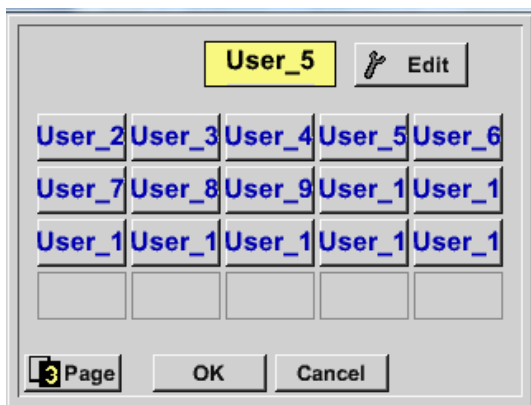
User_5

Edit

| User_2 | User_3 | User_4 | User_5 | User_6 |
|---|---|---|---|---|
| User_7 | User_8 | User_9 | User_1 | User_1 |
| User_1 | User_1 | User_1 | User_1 | User_1 |
| | | | | |

3 Page

OK

Cancel